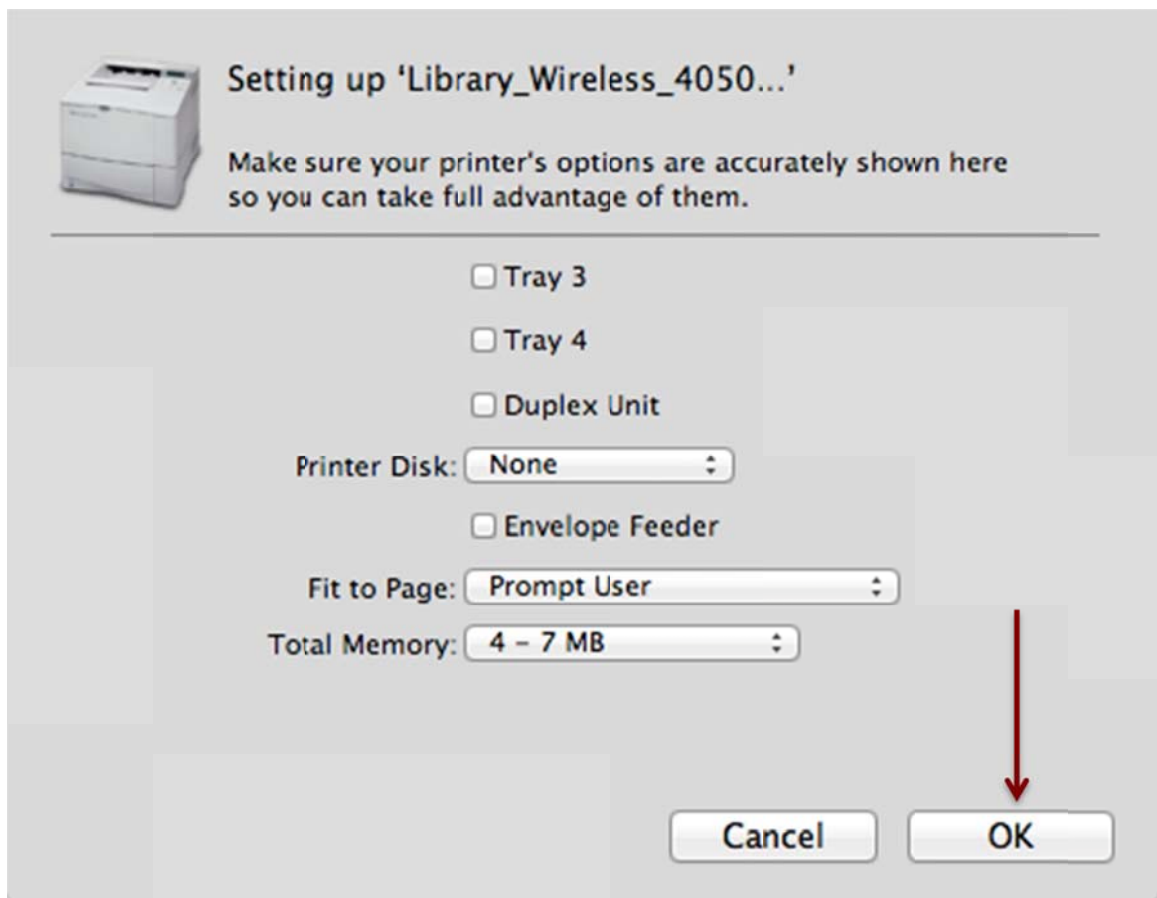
Setting up 'Library_Wireless_4050...'

Make sure your printer's options are accurately shown here so you can take full advantage of them.

Tray 3

Tray 4

Duplex Unit

Printer Disk: None

Envelope Feeder

Fit to Page: Prompt User

Total Memory: 4 – 7 MB

Cancel

OK